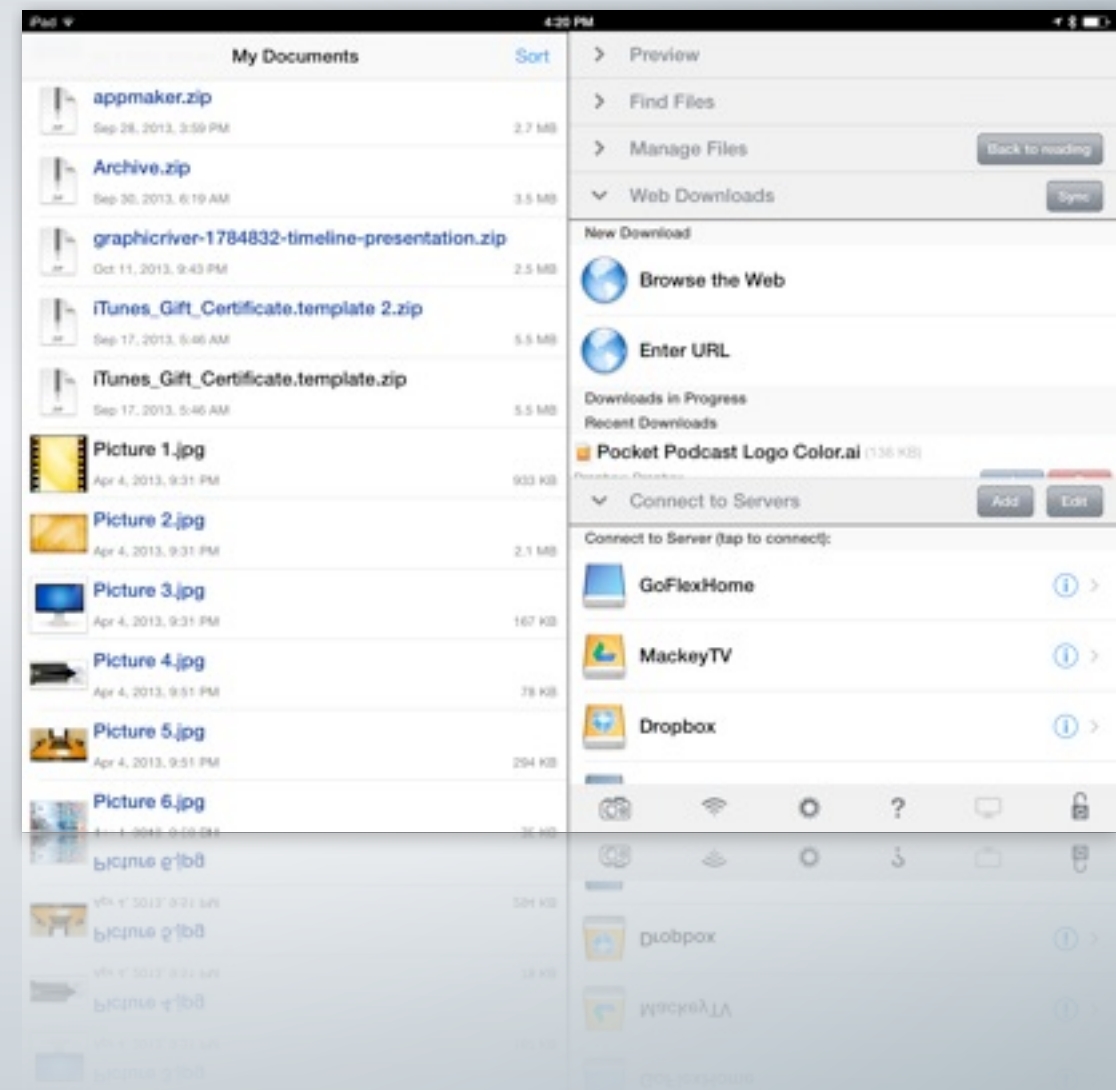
iPad
4:20 PM

My Documents
Sort

appmaker.zip
Sep 28, 2013, 3:59 PM
2.7 MB

Archive.zip
Sep 30, 2013, 6:19 AM
3.5 MB

graphicriver-1784832-timeline-presentation.zip
Oct 11, 2013, 9:43 PM
2.5 MB

iTunes_Gift_Certificate.template 2.zip
Sep 17, 2013, 5:46 AM
5.5 MB

iTunes_Gift_Certificate.template.zip
Sep 17, 2013, 5:46 AM
5.5 MB

Picture 1.jpg
Apr 4, 2013, 9:31 PM
933 KB

Picture 2.jpg
Apr 4, 2013, 9:31 PM
2.1 MB

Picture 3.jpg
Apr 4, 2013, 9:31 PM
167 KB

Picture 4.jpg
Apr 4, 2013, 9:51 PM
78 KB

Picture 5.jpg
Apr 4, 2013, 9:51 PM
294 KB

Picture 6.jpg
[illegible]
35 KB

Preview
Find Files
Manage Files
Back to reading
Web Downloads
Sync
New Download
Browse the Web
Enter URL
Downloads in Progress
Recent Downloads
Pocket Podcast Logo Color.ai (136 KB)
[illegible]
Connect to Servers
Add
Edit
Connect to Server (tap to connect):
GoFlexHome
MackeyTV
Dropbox
?